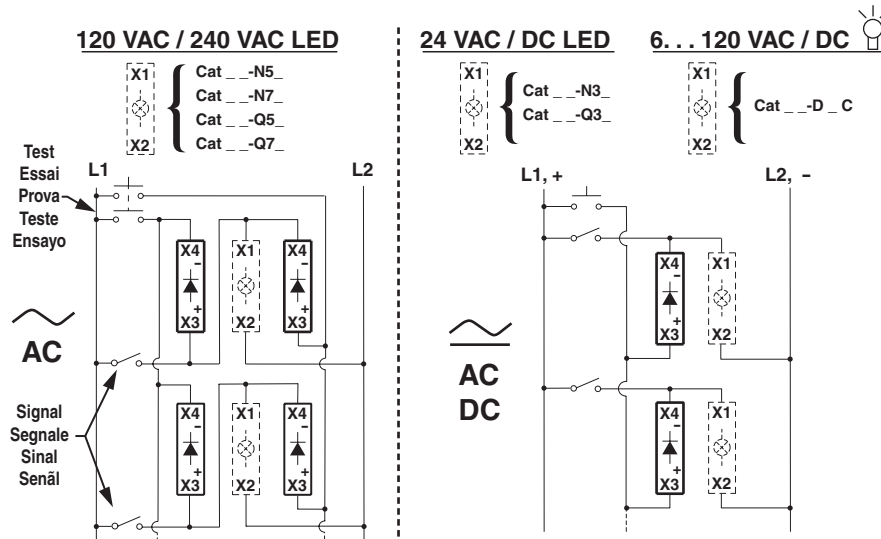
120 VAC / 240 VAC LED

X1
X2
Cat _ _-N5_
Cat _ _-N7_
Cat _ _-Q5_
Cat _ _-Q7_

24 VAC / DC LED

X1
X2
Cat _ _-N3_
Cat _ _-Q3_

6. . . 120 VAC / DC

X1
X2
Cat _ _-D _ C

Test
Essai
Prova
Teste
Ensayo

L1

L2

X4
–
+
X3

X1
X2

X4
–
+
X3

AC

X4
–
+
X3

X1
X2

X4
–
+
X3

Signal
Segnale
Sinal
Senãl

L1, +

L2, –

X4
–
+
X3

X1
X2

AC
DC

X4
–
+
X3

X1
X2